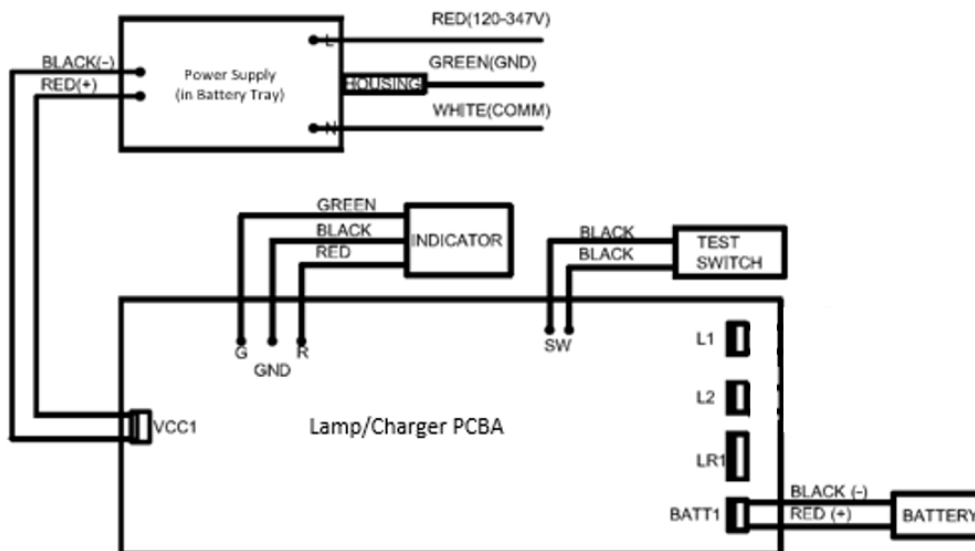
BLACK(-)
RED(+)

Power Supply
(in Battery Tray)

L
HOUSING
N

RED(120-347V)
GREEN(GND)
WHITE(COMM)

GREEN
BLACK
RED
INDICATOR

BLACK
BLACK
TEST
SWITCH

G
GND
R

SW

L1
L2
LR1
BATT1

VCC1

Lamp/Charger PCBA

BLACK (-)
RED (+)
BATTERY